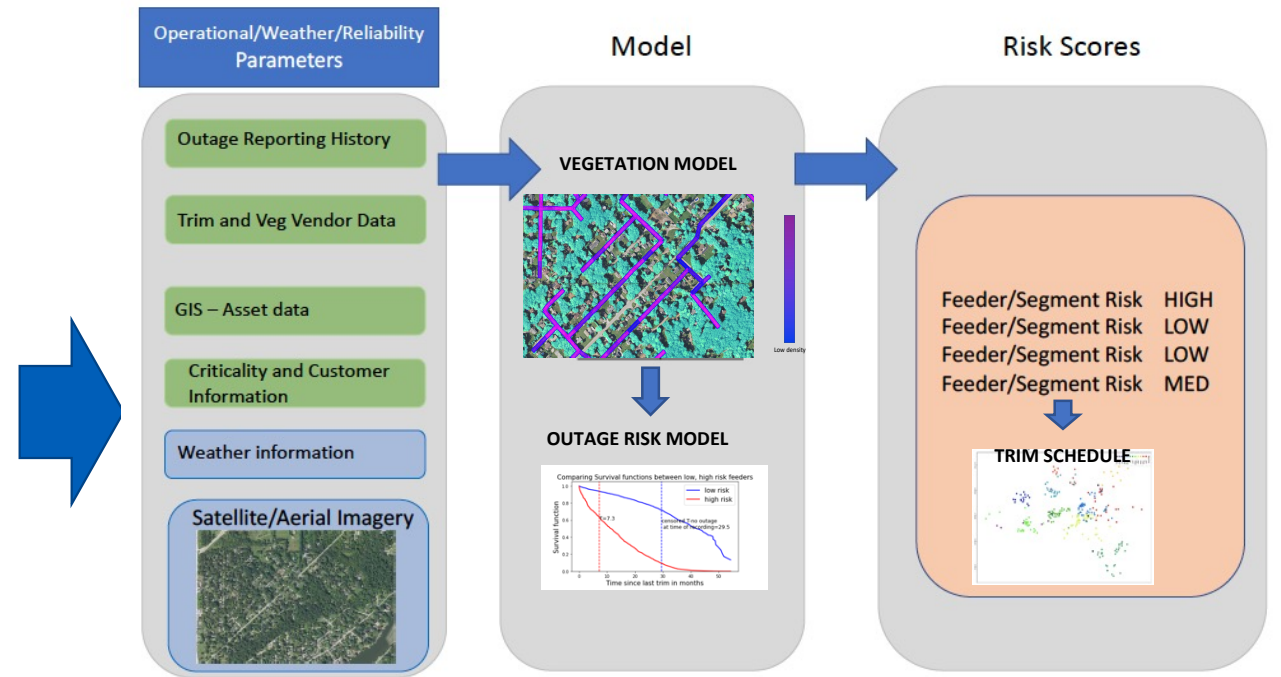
Operational/Weather/Reliability Parameters

Outage Reporting History

Trim and Veg Vendor Data

GIS – Asset data

Criticality and Customer Information

Weather information

Satellite/Aerial Imagery

Model

VEGETATION MODEL

Low density

OUTAGE RISK MODEL

Comparing Survival functions between low, high risk feeders

low risk
high risk

Survival function

Time since last trim in months

Risk Scores

Feeder/Segment Risk HIGH
Feeder/Segment Risk LOW
Feeder/Segment Risk LOW
Feeder/Segment Risk MED

TRIM SCHEDULE